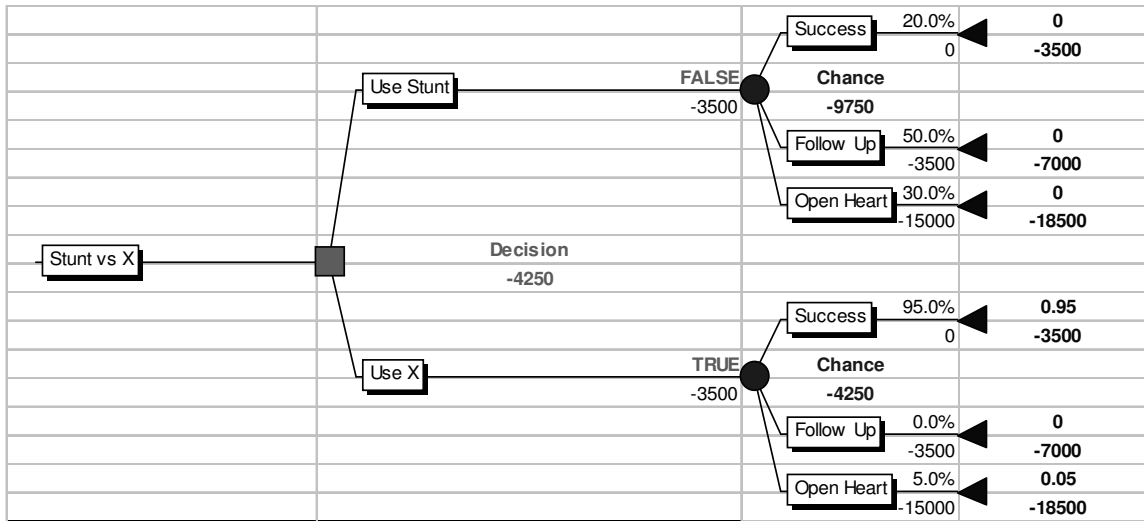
Success 20.0% 0
0 -3500
Use Stunt FALSE Chance
-3500 -9750
Follow Up 50.0% 0
-3500 -7000
Open Heart 30.0% 0
-15000 -18500
Stunt vs X Decision
-4250
Success 95.0% 0.95
0 -3500
Use X TRUE Chance
-3500 -4250
Follow Up 0.0% 0
-3500 -7000
Open Heart 5.0% 0.05
-15000 -18500